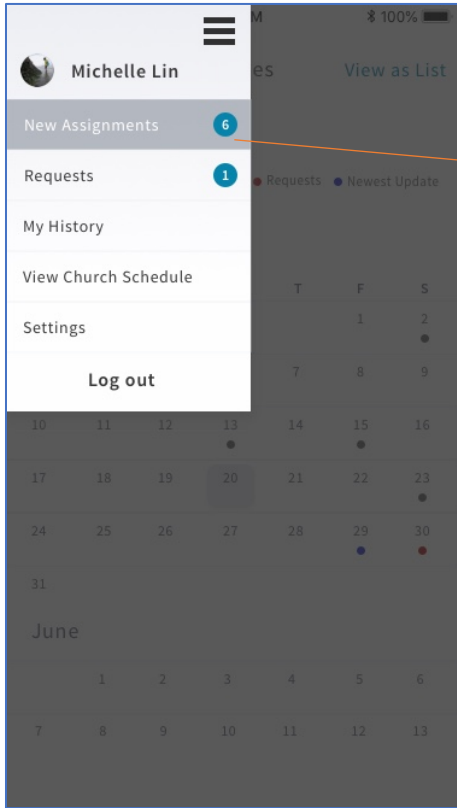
M
100%
Michelle Lin
es
View as List
New Assignments 6
Requests 1
Requests Newest Update
My History
View Church Schedule
Settings
Log out

| | | | | T | F | S |
|---|---|---|---|---|---|---|
| | | | | | 1 | 2 |
| | | | | 7 | 8 | 9 |
| 10 | 11 | 12 | 13 | 14 | 15 | 16 |
| 17 | 18 | 19 | 20 | 21 | 22 | 23 |
| 24 | 25 | 26 | 27 | 28 | 29 | 30 |
| 31 | | | | | | |

June

| | | | | | | |
|---|---|---|---|---|---|---|
| | 1 | 2 | 3 | 4 | 5 | 6 |
| 7 | 8 | 9 | 10 | 11 | 12 | 13 |